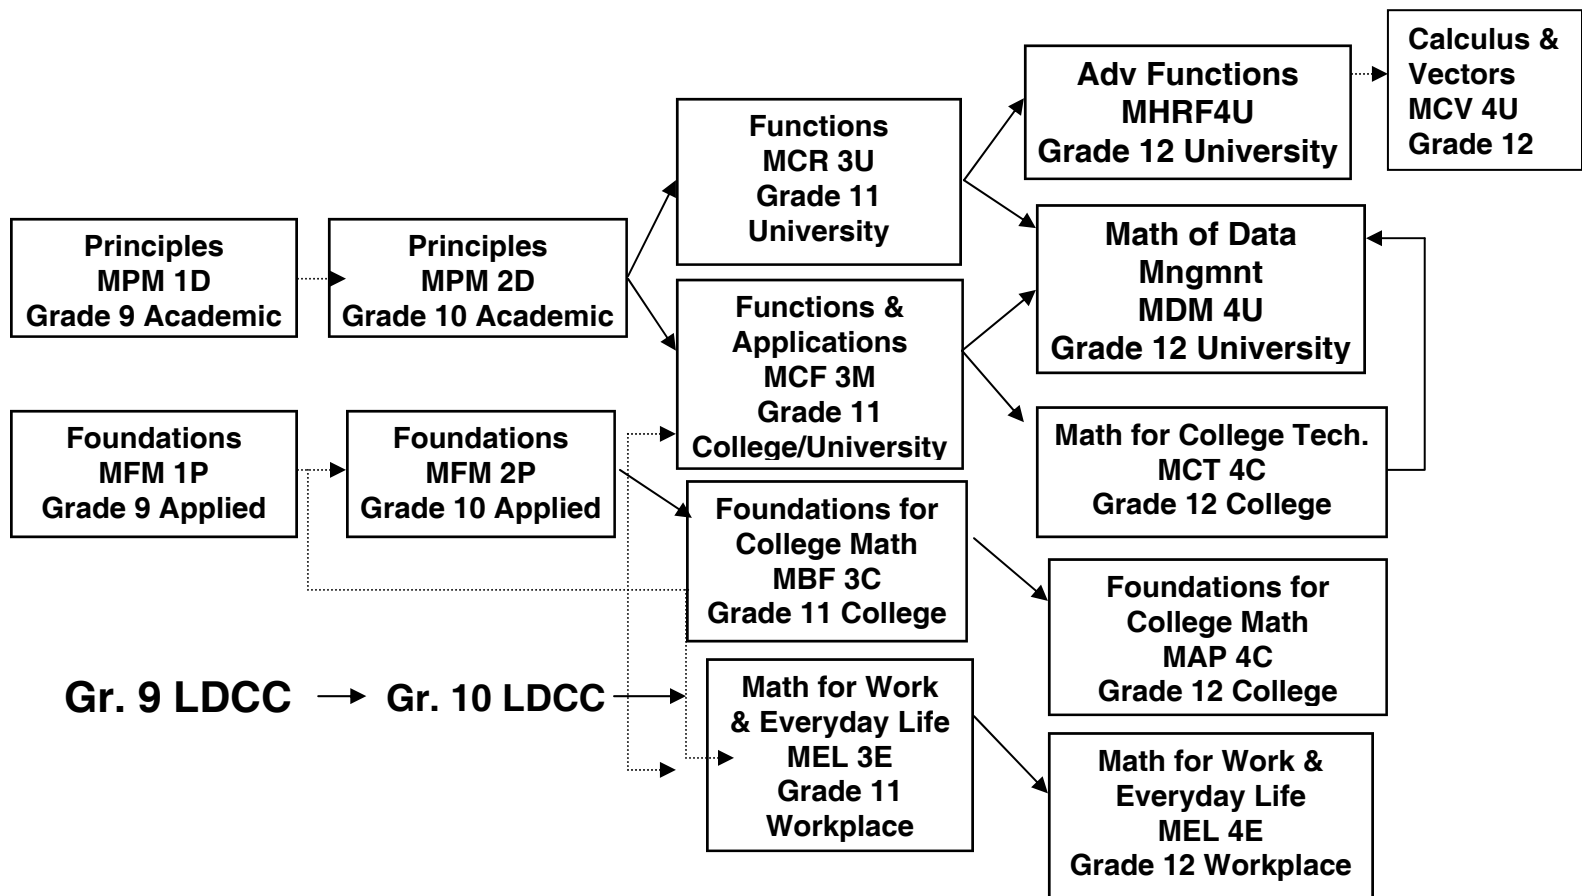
Principles
MPM 1D
Grade 9 Academic

Principles
MPM 2D
Grade 10 Academic

Foundations
MFM 1P
Grade 9 Applied

Foundations
MFM 2P
Grade 10 Applied

Gr. 9 LDCC → Gr. 10 LDCC

Functions
MCR 3U
Grade 11
University

Functions &
Applications
MCF 3M
Grade 11
College/University

Foundations for
College Math
MBF 3C
Grade 11 College

Math for Work
& Everyday Life
MEL 3E
Grade 11
Workplace

Adv Functions
MHRF4U
Grade 12 University

Calculus &
Vectors
MCV 4U
Grade 12

Math of Data
Mngmnt
MDM 4U
Grade 12 University

Math for College Tech.
MCT 4C
Grade 12 College

Foundations for
College Math
MAP 4C
Grade 12 College

Math for Work &
Everyday Life
MEL 4E
Grade 12 Workplace